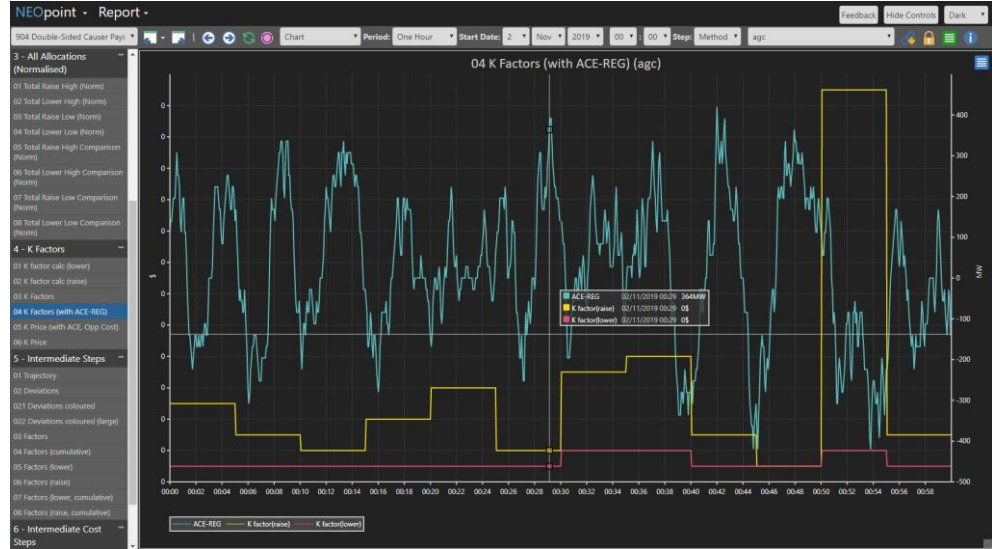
NEOpoint · Report ·

Feedback Hide Controls Dark

904 Double-Sided Causer Pays Chart Period: One Hour Start Date: 2 Nov 2019 00 : 00 Step: Method agc

3 - All Allocations (Normalised)
01 Total Raise High (Norm)
02 Total Lower High (Norm)
03 Total Raise Low (Norm)
04 Total Lower Low (Norm)
05 Total Raise High Comparison (Norm)
06 Total Lower High Comparison (Norm)
07 Total Raise Low Comparison (Norm)
08 Total Lower Low Comparison (Norm)
4 - K Factors
01 K factor calc (lower)
02 K factor calc (raise)
03 K Factors
04 K Factors (with ACE-REG)
05 K Price (with ACE, Opp Cost)
06 K Price
5 - Intermediate Steps
01 Trajectory
02 Deviations
021 Deviations coloured
022 Deviations coloured (large)
03 Factors
04 Factors (cumulative)
05 Factors (lower)
06 Factors (raise)
07 Factors (lower, cumulative)
08 Factors (raise, cumulative)
6 - Intermediate Cost Steps

04 K Factors (with ACE-REG) (agc)

0
0
0
0
0
0
0
0
0
0
0
0
$

400
300
200
100
0
-100
-200
-300
-400
-500
MW

ACE-REG 02/11/2019 00:29 364MW
K factor(raise) 02/11/2019 00:29 0$
K factor(lower) 02/11/2019 00:29 0$

00:00 00:02 00:04 00:06 00:08 00:10 00:12 00:14 00:16 00:18 00:20 00:22 00:24 00:26 00:28 00:30 00:32 00:34 00:36 00:38 00:40 00:42 00:44 00:46 00:48 00:50 00:52 00:54 00:56 00:58

ACE-REG K factor(raise) K factor(lower)